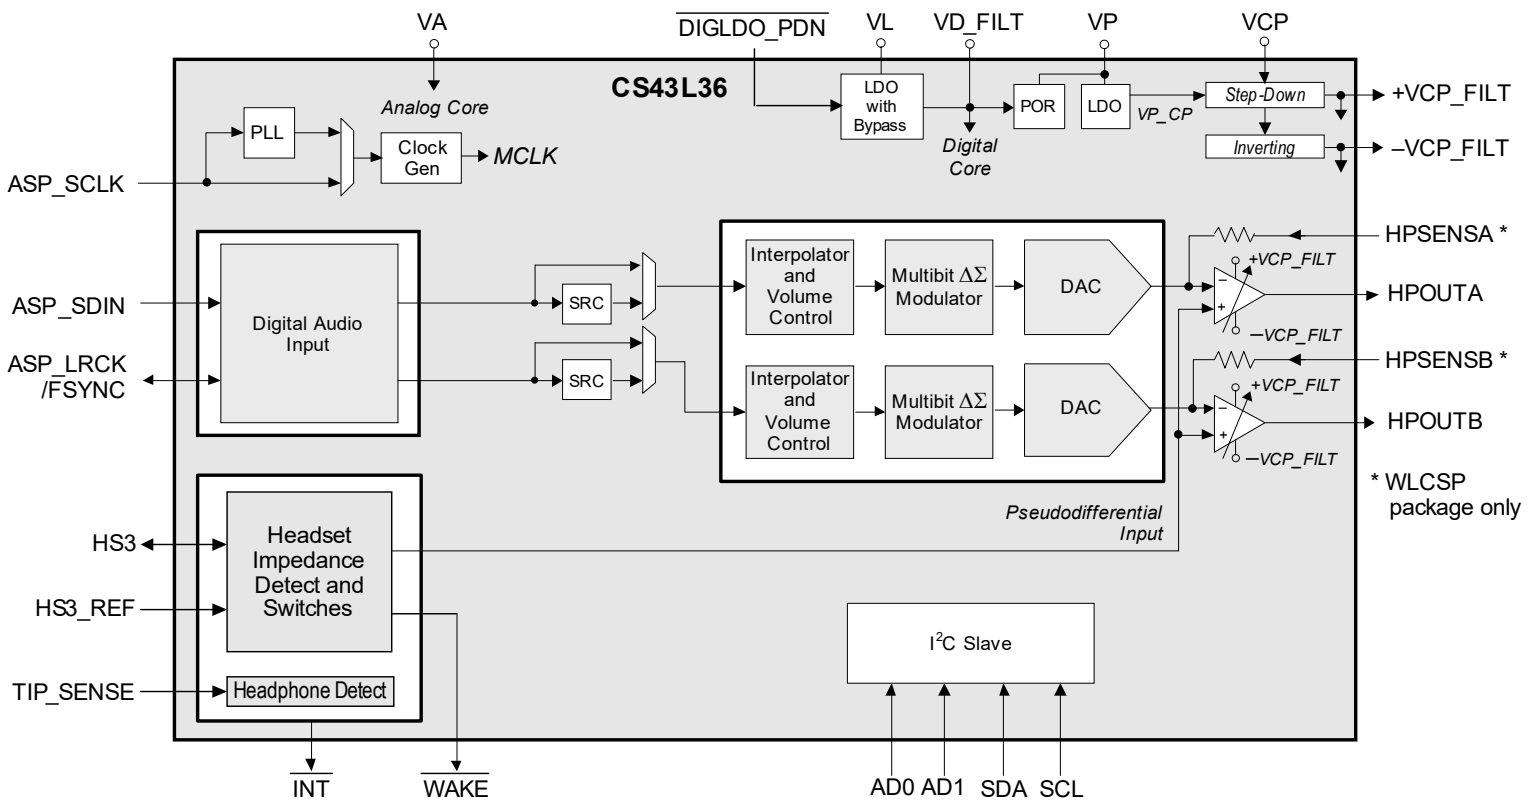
VA
$\overline{\text{DIGLDO\_PDN}}$
VL
VD_FILT
VP
VCP

CS43L36

Analog Core

LDO with Bypass

POR

LDO

Step-Down

+VCP_FILT

VP_CP

Inverting

–VCP_FILT

Digital Core

PLL

Clock Gen

MCLK

ASP_SCLK

Digital Audio Input

ASP_SDIN

ASP_LRCK /FSYNC

SRC

SRC

Interpolator and Volume Control

Multibit $\Delta\Sigma$ Modulator

DAC

Interpolator and Volume Control

Multibit $\Delta\Sigma$ Modulator

DAC

HPSENSA *

+VCP_FILT

HPOUTA

–VCP_FILT

HPSENSB *

+VCP_FILT

HPOUTB

–VCP_FILT

* WLCSP package only

Pseudodifferential Input

HS3

Headset Impedance Detect and Switches

HS3_REF

TIP_SENSE

Headphone Detect

$I^2C$ Slave

$\overline{\text{INT}}$
$\overline{\text{WAKE}}$
AD0 AD1 SDA SCL